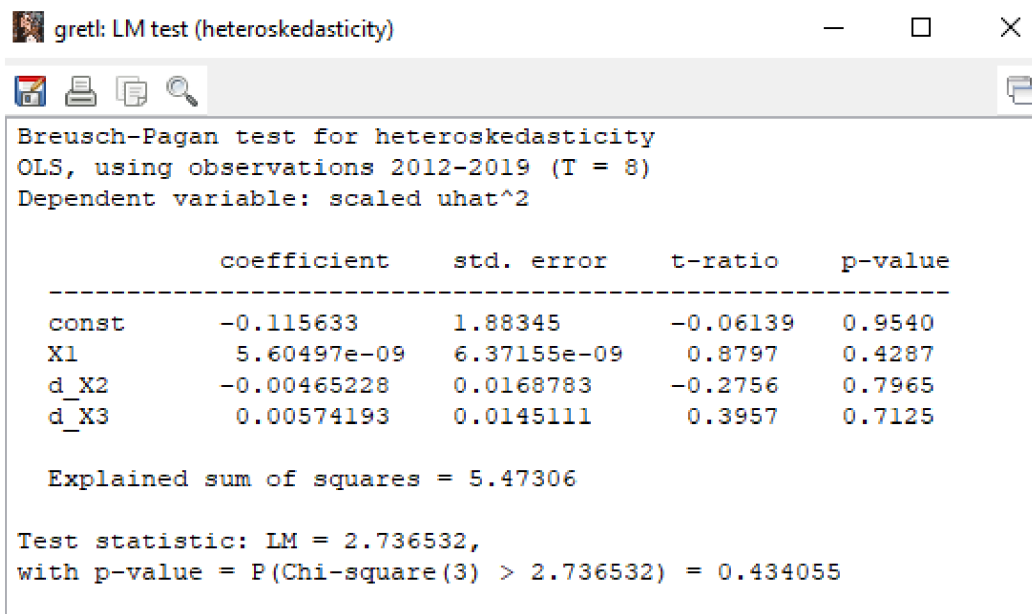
gretl: LM test (heteroskedasticity)

Breusch-Pagan test for heteroskedasticity
OLS, using observations 2012-2019 (T = 8)
Dependent variable: scaled uhat^2

| | coefficient | std. error | t-ratio | p-value |
|---|---|---|---|---|
| const | −0.115633 | 1.88345 | −0.06139 | 0.9540 |
| X1 | 5.60497e-09 | 6.37155e-09 | 0.8797 | 0.4287 |
| d_X2 | −0.00465228 | 0.0168783 | −0.2756 | 0.7965 |
| d_X3 | 0.00574193 | 0.0145111 | 0.3957 | 0.7125 |

Explained sum of squares = 5.47306

Test statistic: LM = 2.736532,
with p-value = P(Chi-square(3) > 2.736532) = 0.434055